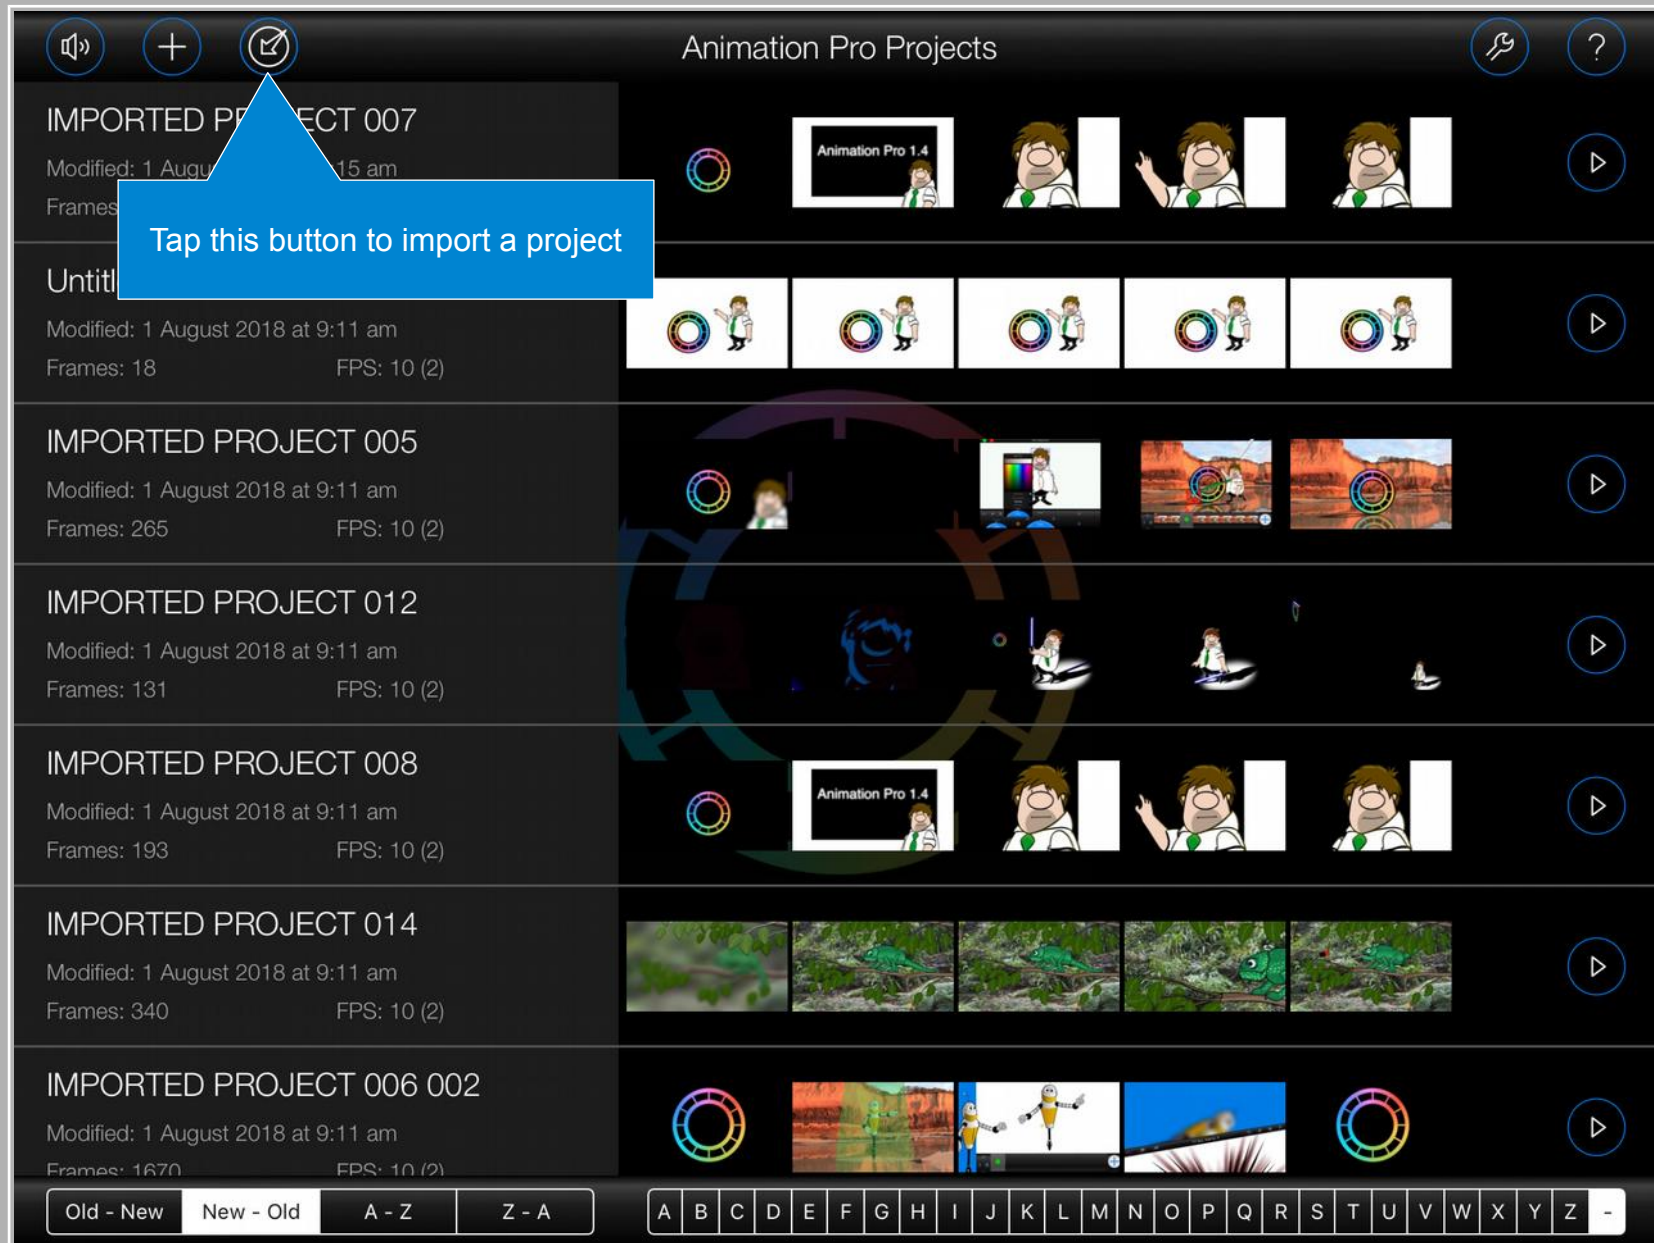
Animation Pro Projects

IMPORTED PR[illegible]ECT 007
Modified: 1 Augu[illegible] 15 am
Frames

Tap this button to import a project

Animation Pro 1.4

Untitl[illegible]
Modified: 1 August 2018 at 9:11 am
Frames: 18 FPS: 10 (2)

IMPORTED PROJECT 005
Modified: 1 August 2018 at 9:11 am
Frames: 265 FPS: 10 (2)

IMPORTED PROJECT 012
Modified: 1 August 2018 at 9:11 am
Frames: 131 FPS: 10 (2)

IMPORTED PROJECT 008
Modified: 1 August 2018 at 9:11 am
Frames: 193 FPS: 10 (2)

Animation Pro 1.4

IMPORTED PROJECT 014
Modified: 1 August 2018 at 9:11 am
Frames: 340 FPS: 10 (2)

IMPORTED PROJECT 006 002
Modified: 1 August 2018 at 9:11 am
Frames: 1670 FPS: 10 (2)

Old - New | New - Old | A - Z | Z - A

A B C D E F G H I J K L M N O P Q R S T U V W X Y Z -